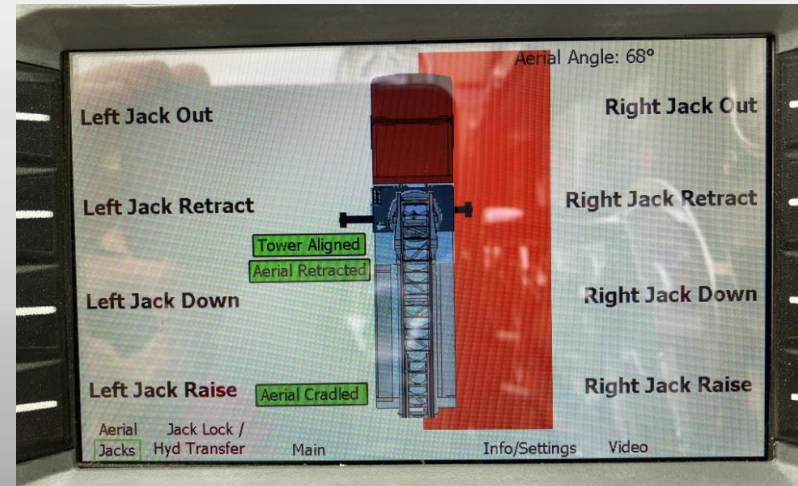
Aerial Angle: 68°

Left Jack Out

Right Jack Out

Left Jack Retract

Right Jack Retract

Tower Aligned

Aerial Retracted

Left Jack Down

Right Jack Down

Left Jack Raise

Aerial Cradled

Right Jack Raise

Aerial Jacks

Jack Lock / Hyd Transfer

Main

Info/Settings

Video